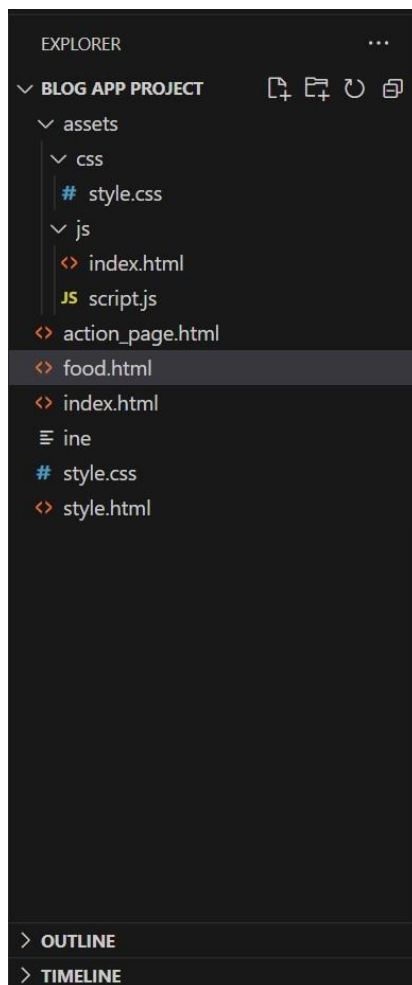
EXPLORER ...

∨ BLOG APP PROJECT

∨ assets

∨ css

# style.css

∨ js

<> index.html

JS script.js

<> action_page.html

<> food.html

<> index.html

≡ ine

# style.css

<> style.html

> OUTLINE

> TIMELINE